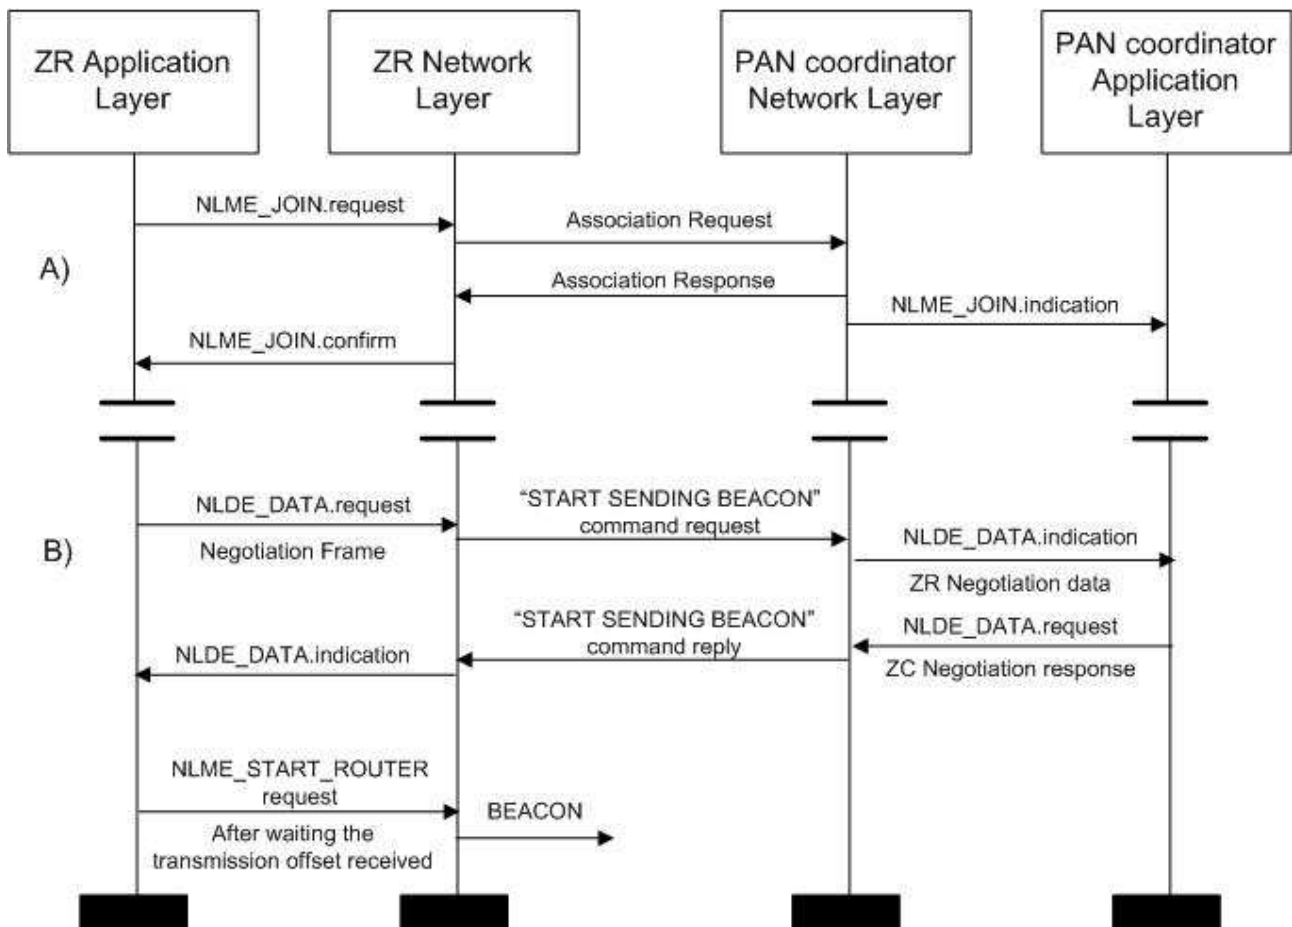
ZR Application Layer

ZR Network Layer

PAN coordinator Network Layer

PAN coordinator Application Layer

NLME_JOIN.request

Association Request

A)

Association Response

NLME_JOIN.indication

NLME_JOIN.confirm

NLDE_DATA.request

"START SENDING BEACON" command request

B)

Negotiation Frame

NLDE_DATA.indication

ZR Negotiation data

"START SENDING BEACON" command reply

NLDE_DATA.request

NLDE_DATA.indication

ZC Negotiation response

NLME_START_ROUTER request

BEACON

After waiting the transmission offset received